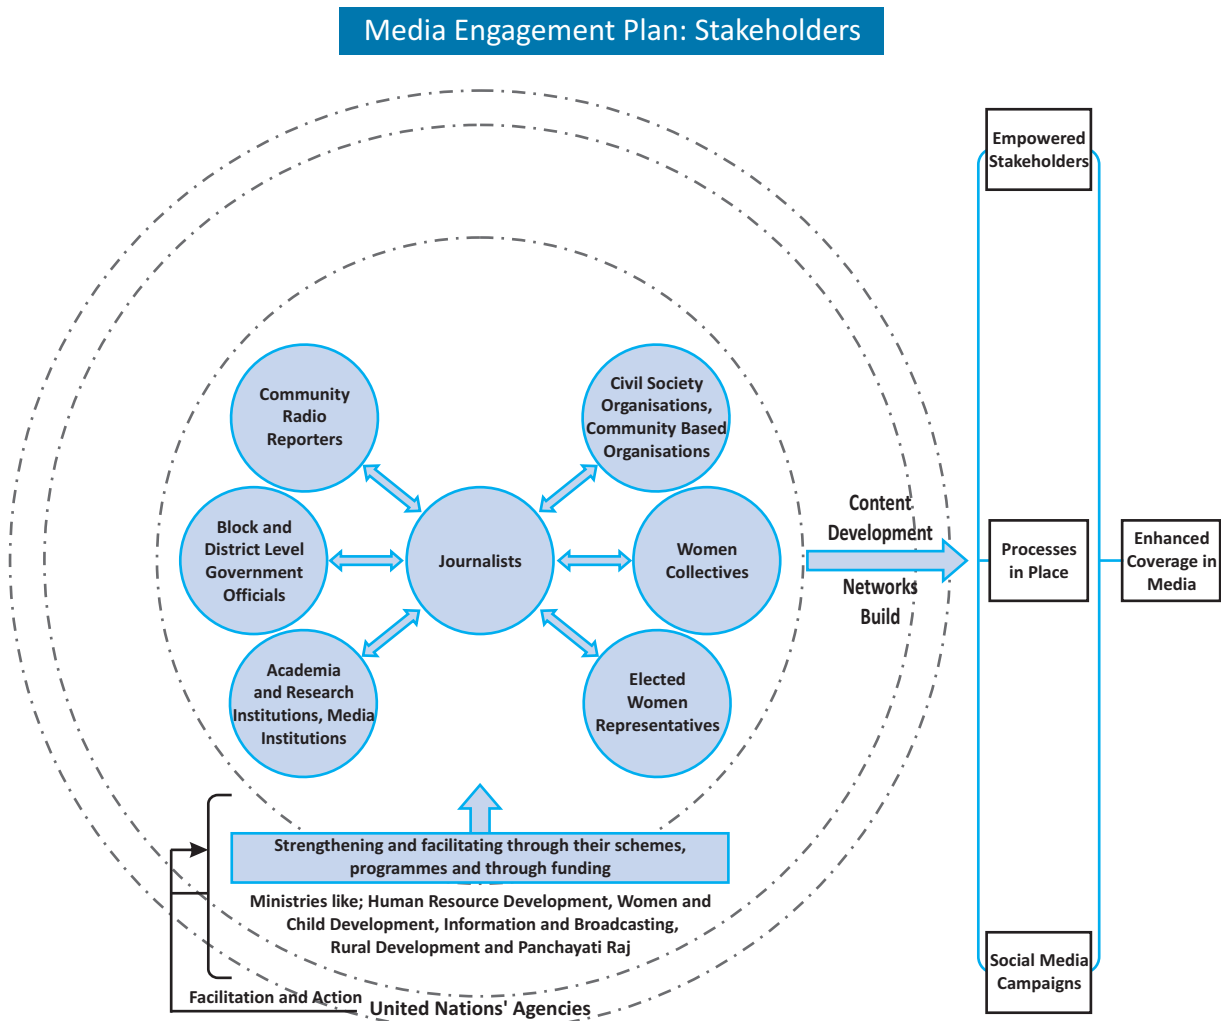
Media Engagement Plan: Stakeholders

Community Radio Reporters

Civil Society Organisations, Community Based Organisations

Block and District Level Government Officials

Journalists

Women Collectives

Academia and Research Institutions, Media Institutions

Elected Women Representatives

Content Development

Networks Build

Empowered Stakeholders

Processes in Place

Enhanced Coverage in Media

Social Media Campaigns

Strengthening and facilitating through their schemes, programmes and through funding

Ministries like; Human Resource Development, Women and Child Development, Information and Broadcasting, Rural Development and Panchayati Raj

Facilitation and Action

United Nations' Agencies